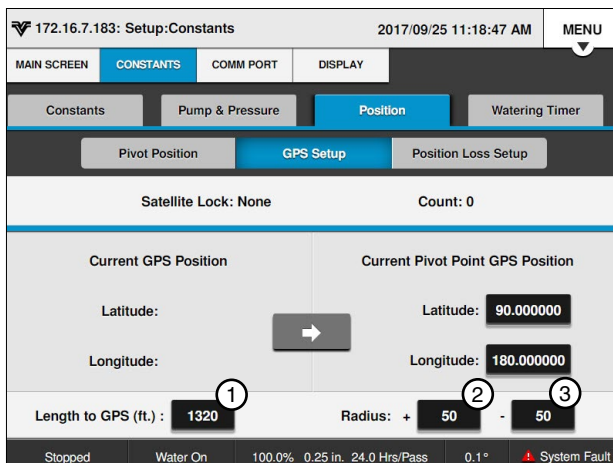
172.16.7.183: Setup:Constants 2017/09/25 11:18:47 AM MENU

MAIN SCREEN CONSTANTS COMM PORT DISPLAY

Constants Pump & Pressure Position Watering Timer

Pivot Position GPS Setup Position Loss Setup

Satellite Lock: None Count: 0

Current GPS Position

Latitude:

Longitude:

Current Pivot Point GPS Position

Latitude: 90.000000

Longitude: 180.000000

Length to GPS (ft.) : 1320 ①

Radius: + 50 ② - 50 ③

Stopped Water On 100.0% 0.25 in. 24.0 Hrs/Pass 0.1° System Fault